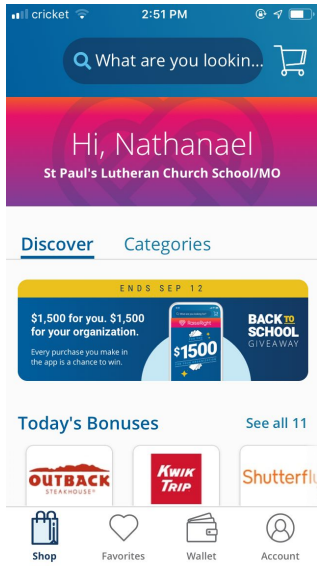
cricket 2:51 PM

What are you lookin...

Hi, Nathanael
St Paul's Lutheran Church School/MO

Discover Categories

ENDS SEP 12

$1,500 for you. $1,500 for your organization.

Every purchase you make in the app is a chance to win.

RaiseRight
$1500

BACK TO SCHOOL GIVEAWAY

Today's Bonuses See all 11

OUTBACK STEAKHOUSE

KWIK TRIP

Shutterflu

Shop Favorites Wallet Account